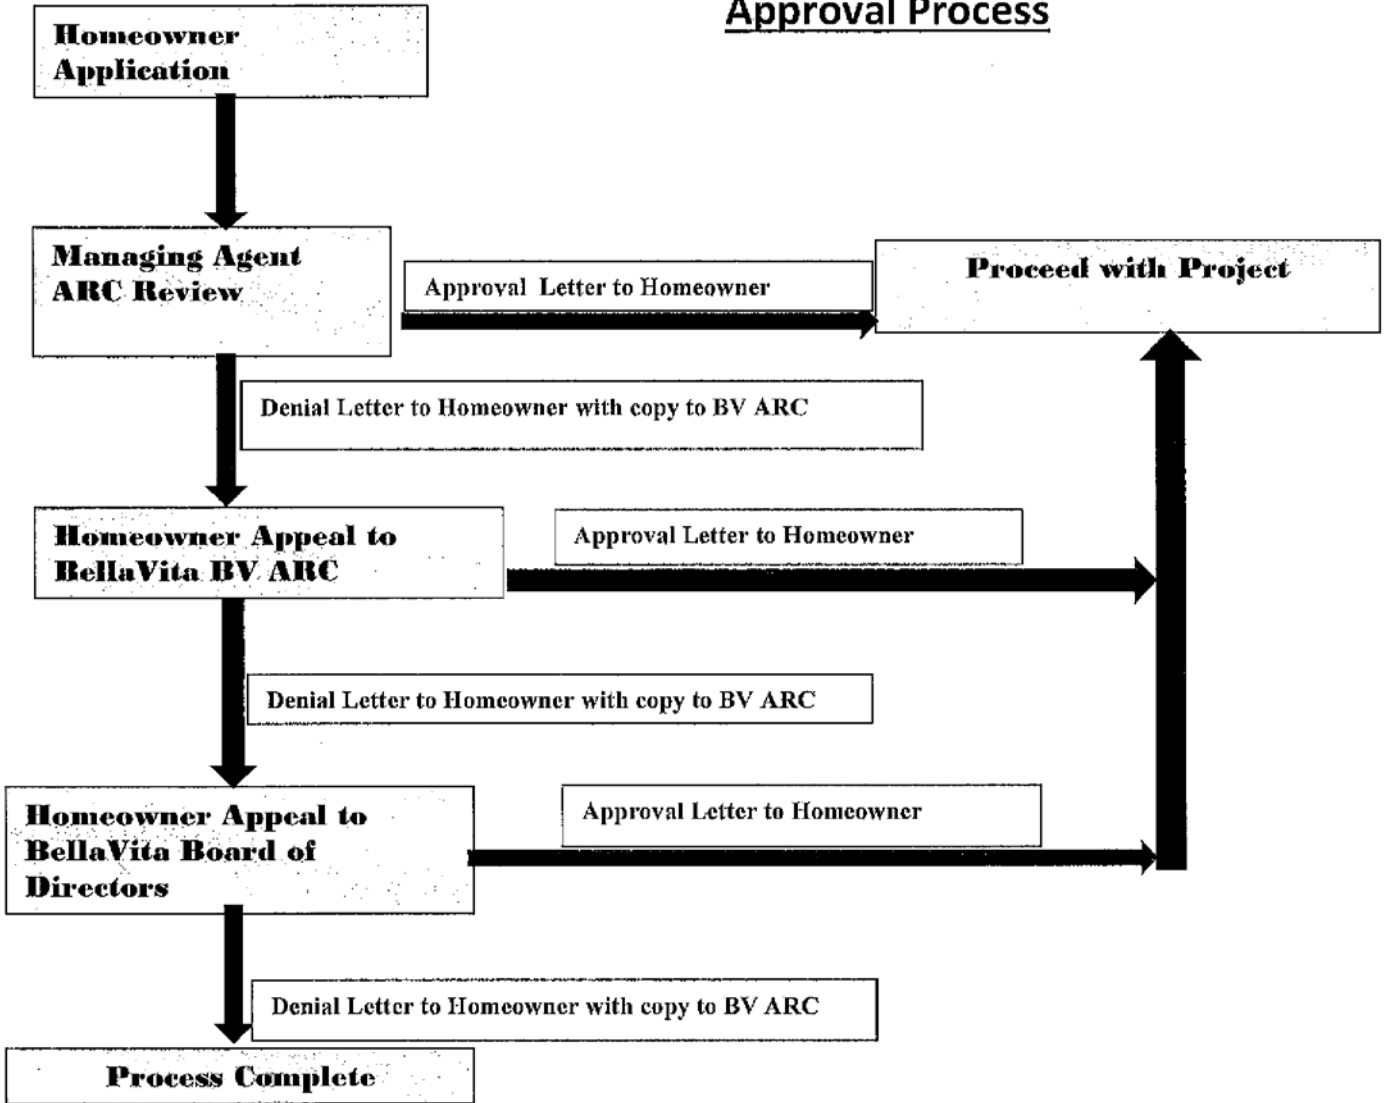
Approval Process

Homeowner Application

Managing Agent ARC Review

Approval Letter to Homeowner

Proceed with Project

Denial Letter to Homeowner with copy to BV ARC

Homeowner Appeal to BellaVita BV ARC

Approval Letter to Homeowner

Denial Letter to Homeowner with copy to BV ARC

Homeowner Appeal to BellaVita Board of Directors

Approval Letter to Homeowner

Denial Letter to Homeowner with copy to BV ARC

Process Complete